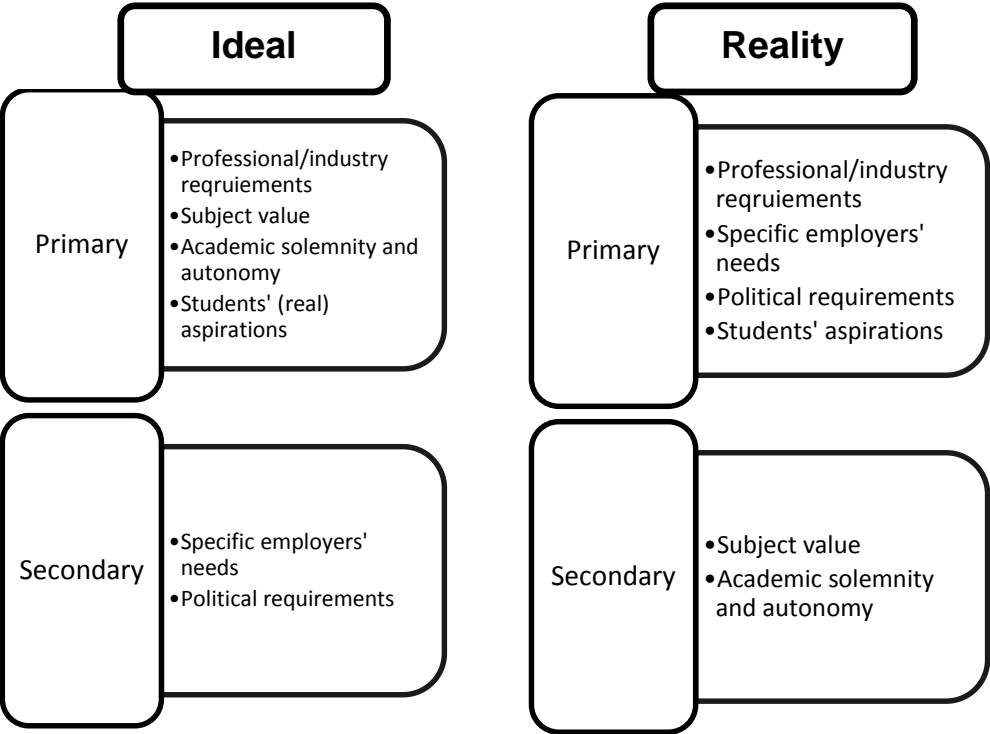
Ideal

Primary

- Professional/industry reqruiements
- Subject value
- Academic solemnity and autonomy
- Students' (real) aspirations

Secondary

- Specific employers' needs
- Political requirements

Reality

Primary

- Professional/industry reqruiements
- Specific employers' needs
- Political requirements
- Students' aspirations

Secondary

- Subject value
- Academic solemnity and autonomy